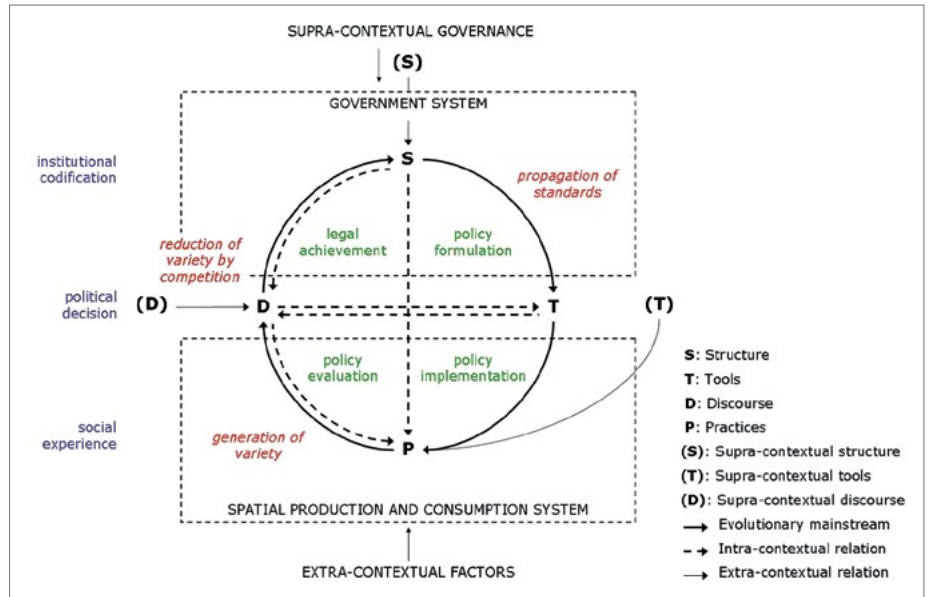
SUPRA-CONTEXTUAL GOVERNANCE

(S)

GOVERNMENT SYSTEM

institutional codification

S

propagation of standards

legal achievement

policy formulation

reduction of variety by competition

political decision

(D)

D

T

(T)

policy evaluation

policy implementation

social experience

generation of variety

P

SPATIAL PRODUCTION AND CONSUMPTION SYSTEM

EXTRA-CONTEXTUAL FACTORS

S: Structure
T: Tools
D: Discourse
P: Practices
(S): Supra-contextual structure
(T): Supra-contextual tools
(D): Supra-contextual discourse
Evolutionary mainstream
Intra-contextual relation
Extra-contextual relation